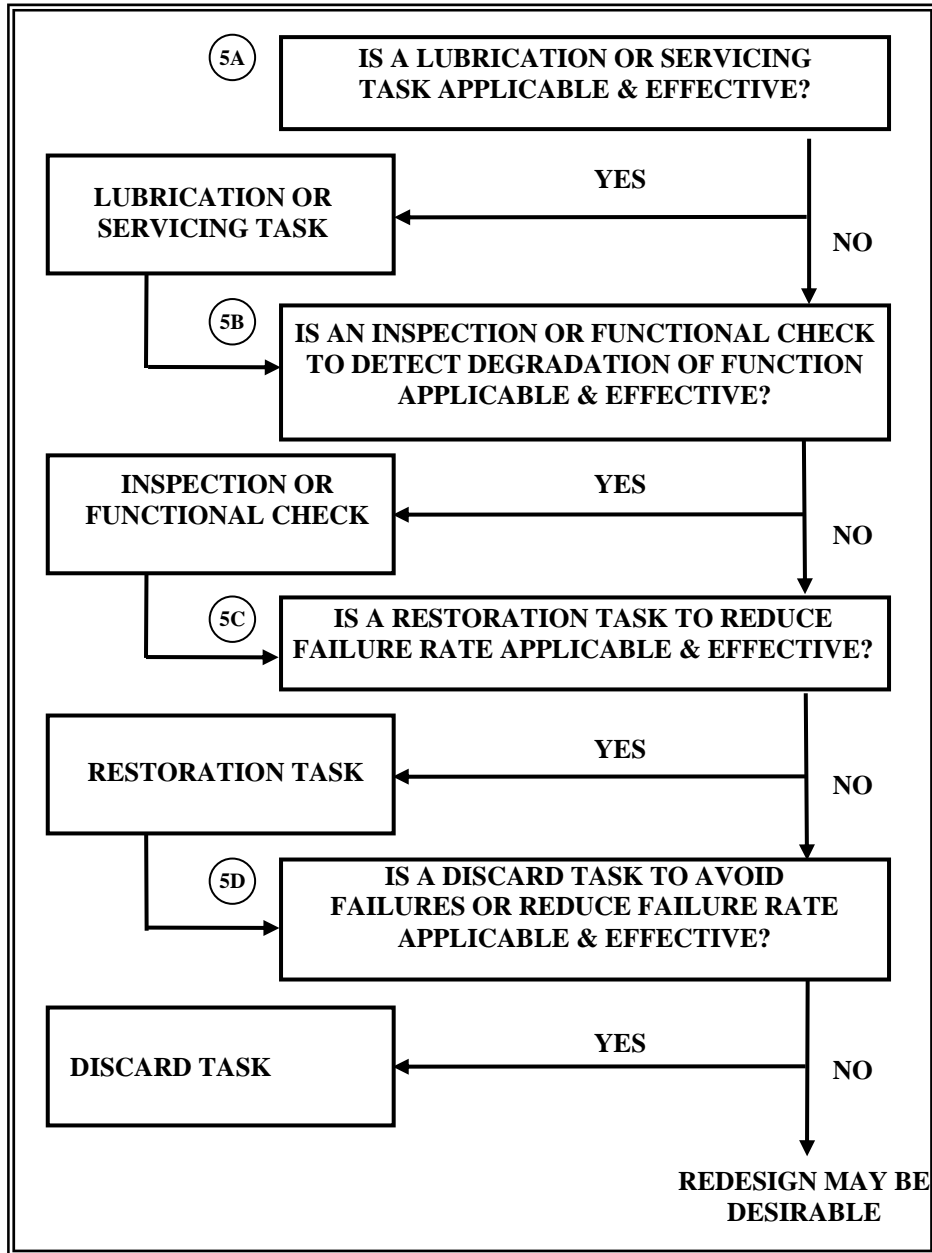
5A

IS A LUBRICATION OR SERVICING TASK APPLICABLE & EFFECTIVE?

YES

LUBRICATION OR SERVICING TASK

NO

5B

IS AN INSPECTION OR FUNCTIONAL CHECK TO DETECT DEGRADATION OF FUNCTION APPLICABLE & EFFECTIVE?

YES

INSPECTION OR FUNCTIONAL CHECK

NO

5C

IS A RESTORATION TASK TO REDUCE FAILURE RATE APPLICABLE & EFFECTIVE?

YES

RESTORATION TASK

NO

5D

IS A DISCARD TASK TO AVOID FAILURES OR REDUCE FAILURE RATE APPLICABLE & EFFECTIVE?

YES

DISCARD TASK

NO

REDESIGN MAY BE DESIRABLE